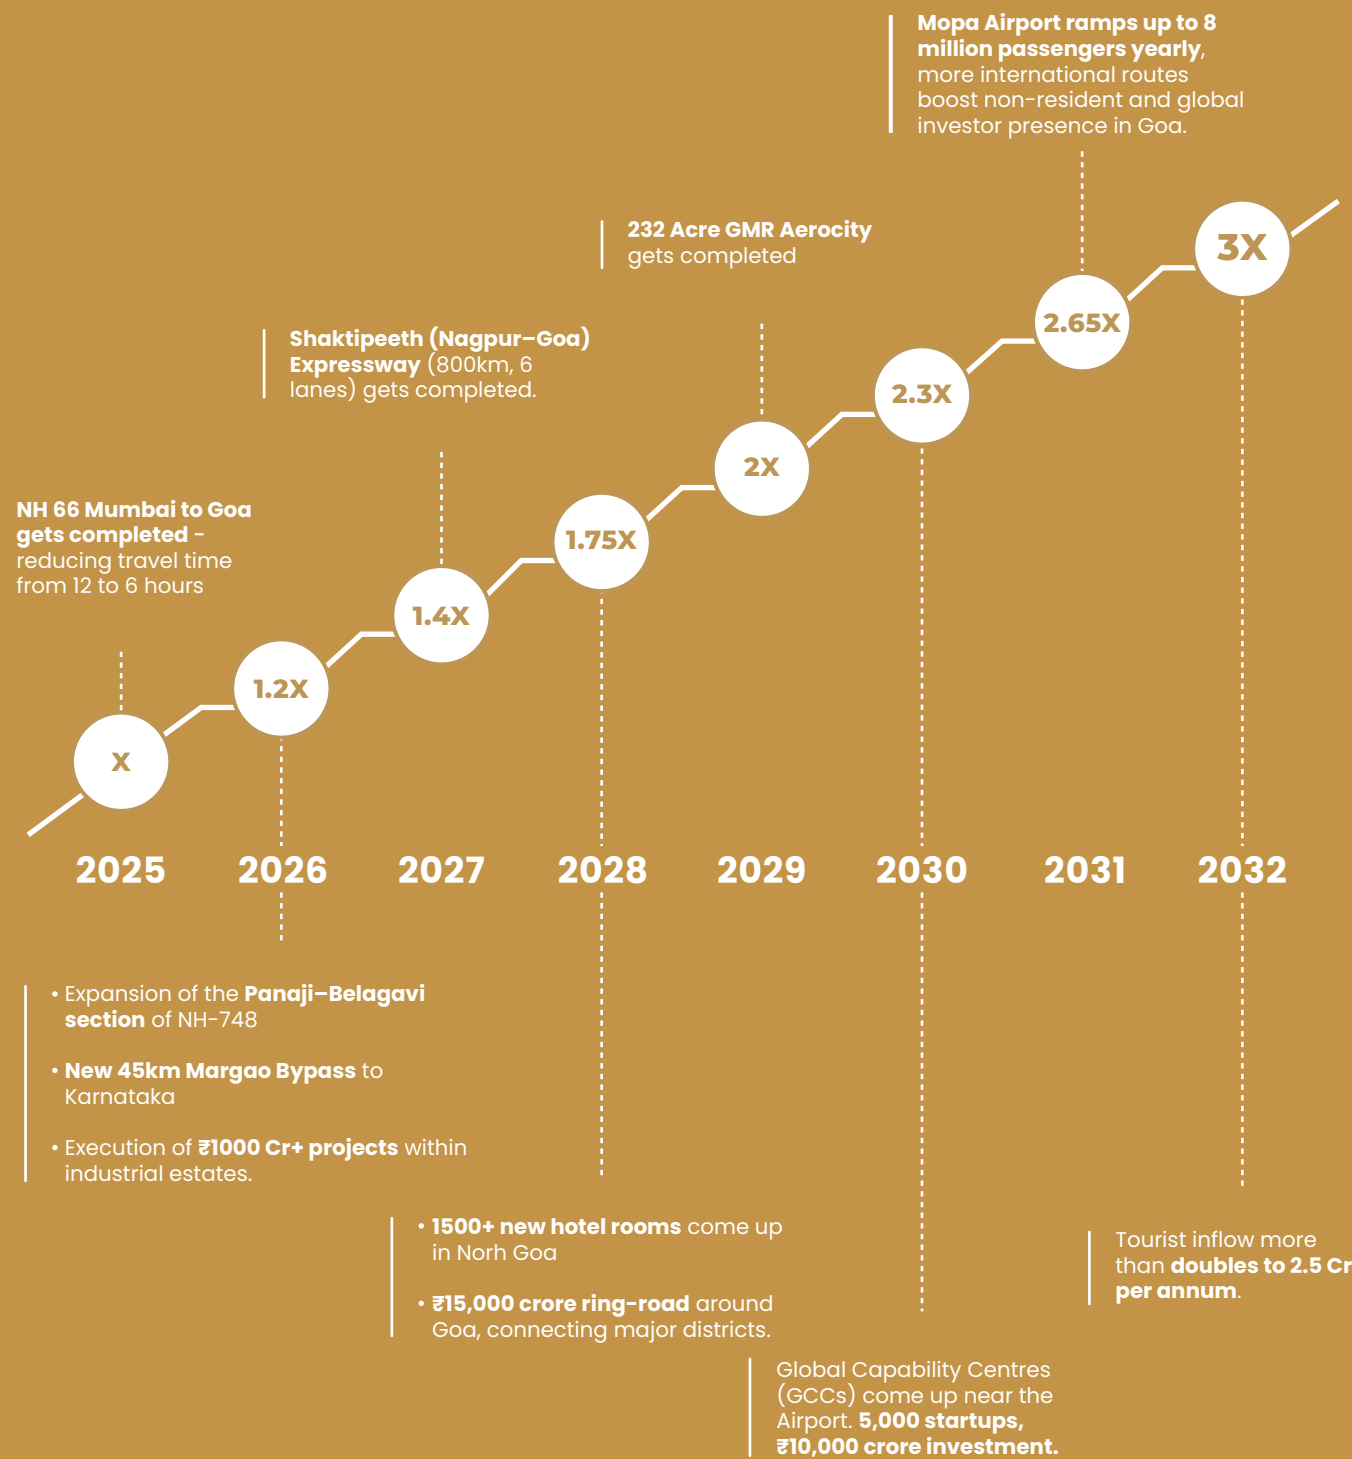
Mopa Airport ramps up to 8 million passengers yearly, more international routes boost non-resident and global investor presence in Goa.

232 Acre GMR Aerocity gets completed

Shaktipeeth (Nagpur–Goa) Expressway (800km, 6 lanes) gets completed.

NH 66 Mumbai to Goa gets completed - reducing travel time from 12 to 6 hours

X

1.2X

1.4X

1.75X

2X

2.3X

2.65X

3X

2025

2026

2027

2028

2029

2030

2031

2032

• Expansion of the Panaji–Belagavi section of NH-748

• New 45km Margao Bypass to Karnataka

• Execution of ₹1000 Cr+ projects within industrial estates.

• 1500+ new hotel rooms come up in Norh Goa

• ₹15,000 crore ring-road around Goa, connecting major districts.

Tourist inflow more than doubles to 2.5 Cr per annum.

Global Capability Centres (GCCs) come up near the Airport. 5,000 startups, ₹10,000 crore investment.